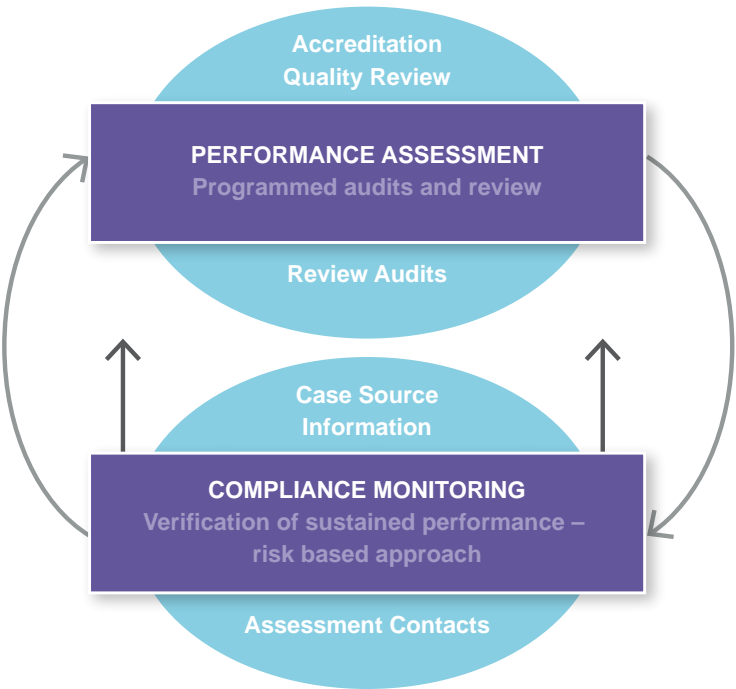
Accreditation
Quality Review

PERFORMANCE ASSESSMENT
Programmed audits and review

Review Audits

Case Source
Information

COMPLIANCE MONITORING
Verification of sustained performance – risk based approach

Assessment Contacts